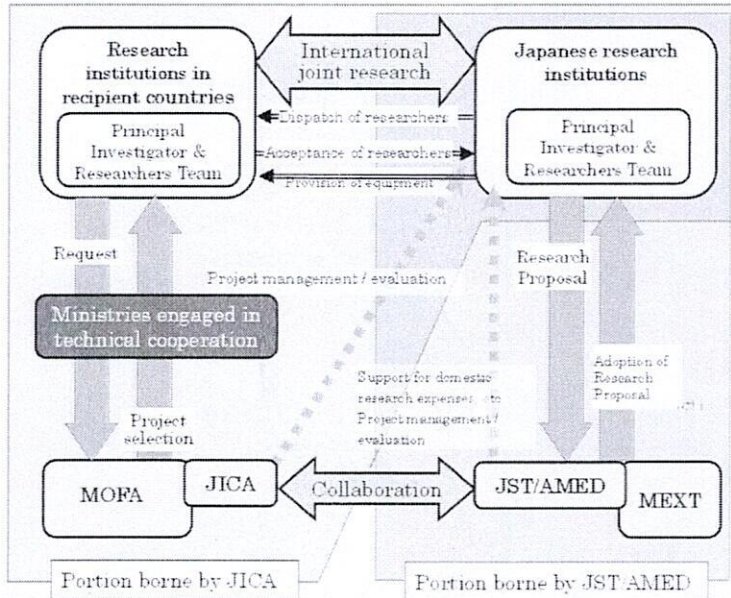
Research institutions in recipient countries

Principal Investigator & Researchers Team

International joint research

Japanese research institutions

Principal Investigator & Researchers Team

Dispatch of researchers

Acceptance of researchers

Provision of equipment

Request

Project management / evaluation

Research Proposal

Ministries engaged in technical cooperation

Support for domestic research expenses, etc. Project management / evaluation

Adoption of Research Proposal

Project selection

MOFA

JICA

Collaboration

JST/AMED

MEXT

Portion borne by JICA

Portion borne by JST/AMED